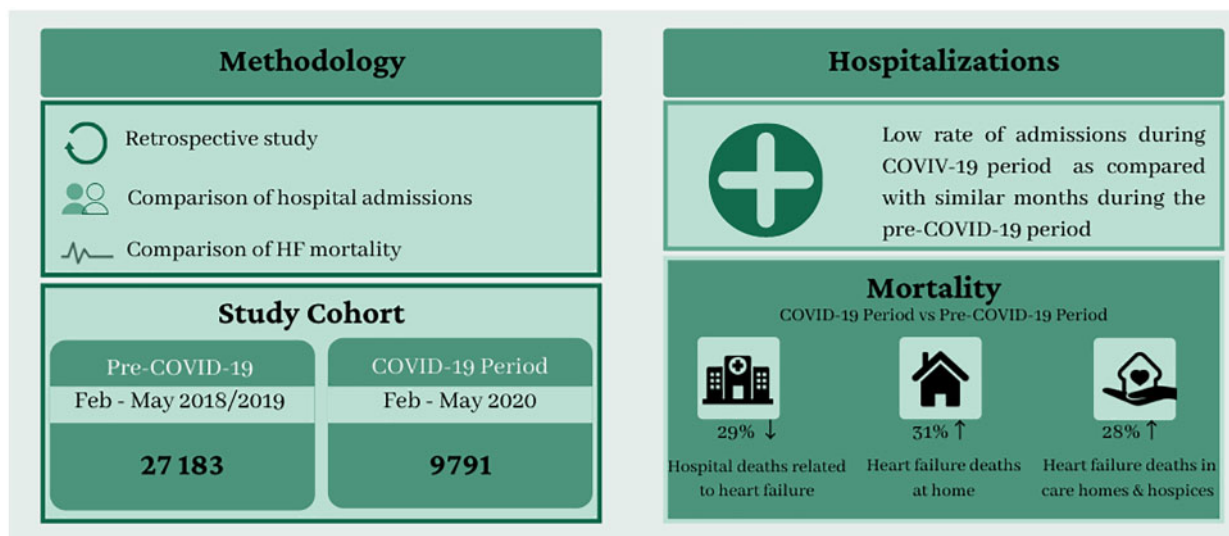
Methodology

Retrospective study

Comparison of hospital admissions

Comparison of HF mortality

Study Cohort

Pre-COVID-19
Feb - May 2018/2019
27 183

COVID-19 Period
Feb - May 2020
9791

Hospitalizations

Low rate of admissions during COVIV-19 period as compared with similar months during the pre-COVID-19 period

Mortality
COVID-19 Period vs Pre-COVID-19 Period

29% ↓
Hospital deaths related to heart failure

31% ↑
Heart failure deaths at home

28% ↑
Heart failure deaths in care homes & hospices